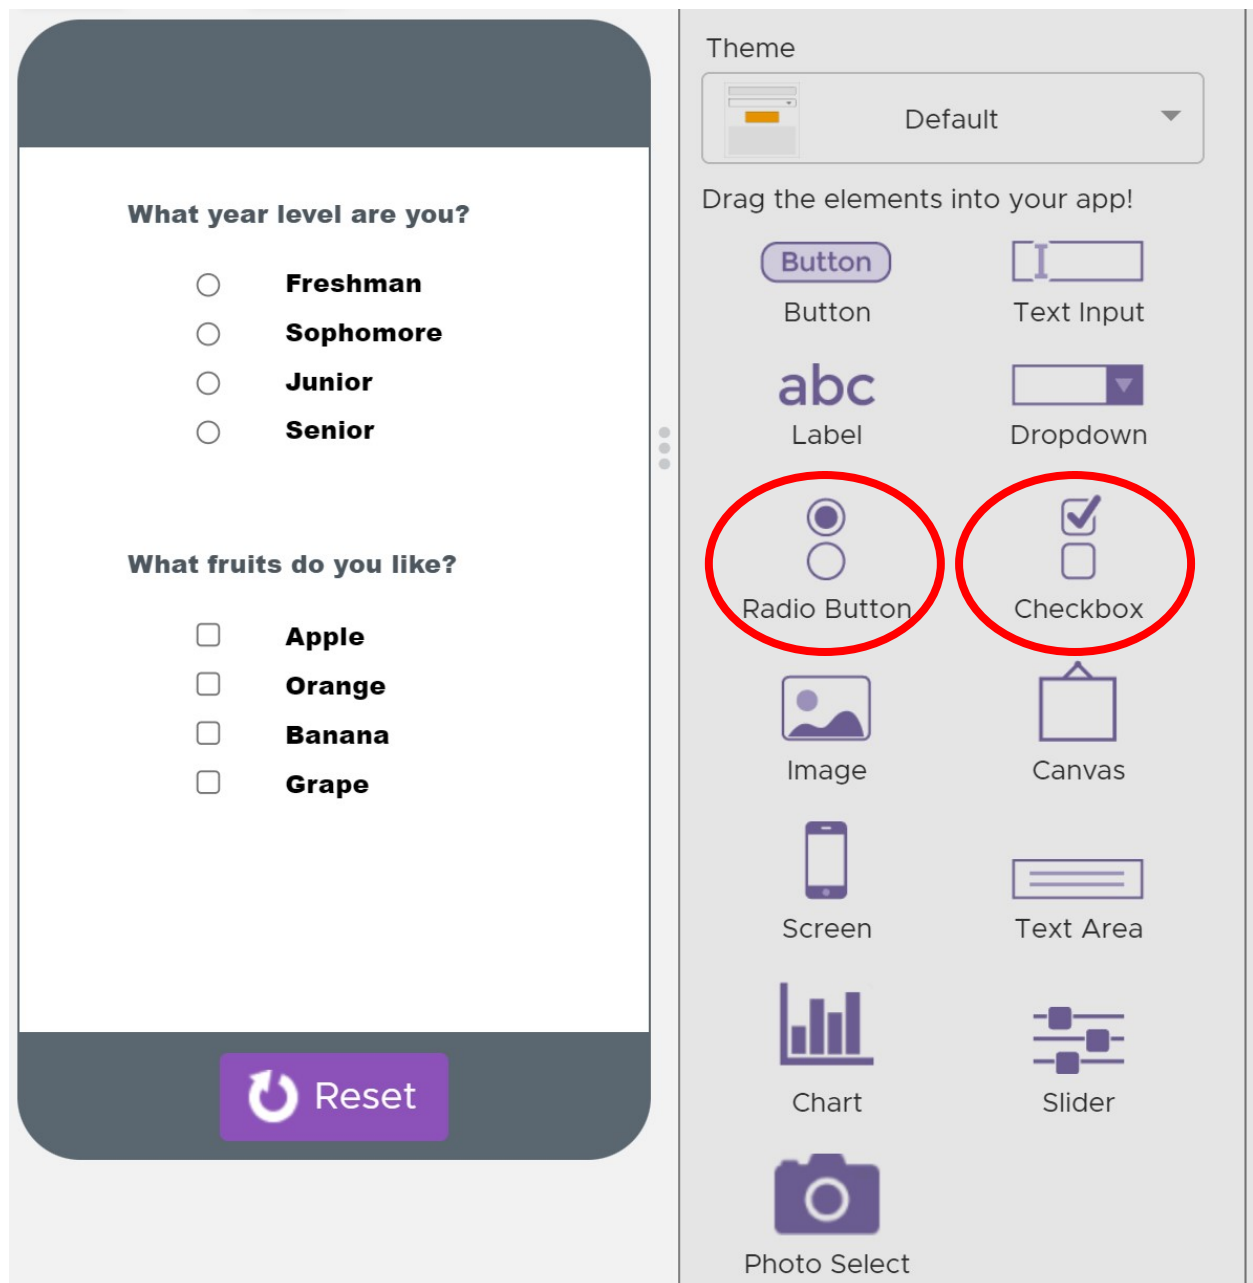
What year level are you?

Freshman

Sophomore

Junior

Senior

What fruits do you like?

Apple

Orange

Banana

Grape

Reset

Theme

Default

Drag the elements into your app!

Button

Button

Text Input

abc

Label

Dropdown

Radio Button

Checkbox

Image

Canvas

Screen

Text Area

Chart

Slider

Photo Select